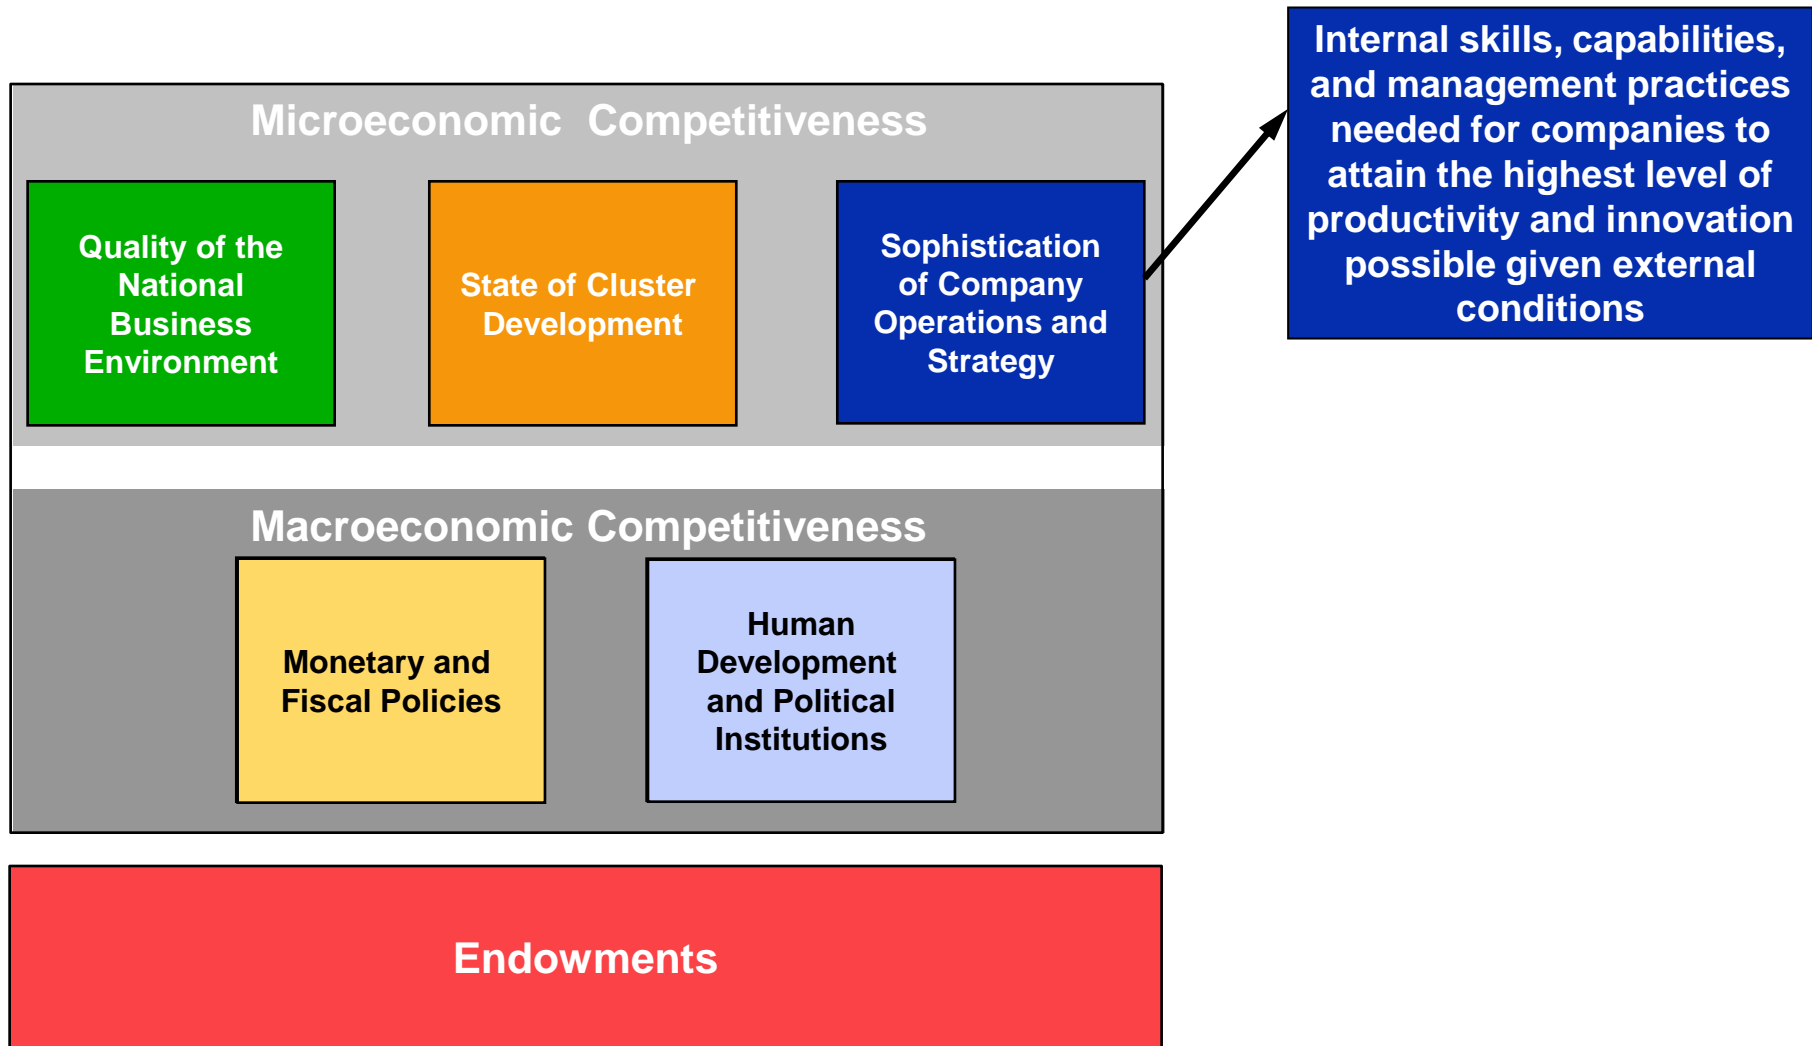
Microeconomic Competitiveness

Quality of the National Business Environment

State of Cluster Development

Sophistication of Company Operations and Strategy

Internal skills, capabilities, and management practices needed for companies to attain the highest level of productivity and innovation possible given external conditions

Macroeconomic Competitiveness

Monetary and Fiscal Policies

Human Development and Political Institutions

Endowments